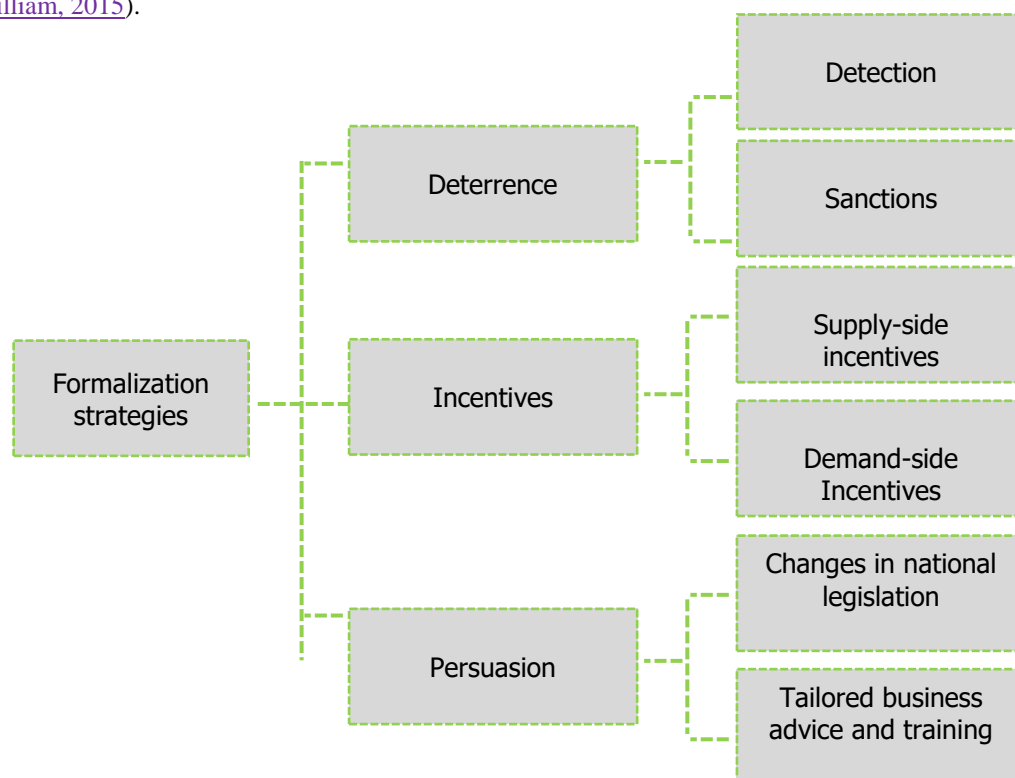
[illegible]lliam, 2015).

Formalization strategies

Deterrence

Detection

Sanctions

Incentives

Supply-side incentives

Demand-side Incentives

Persuasion

Changes in national legislation

Tailored business advice and training